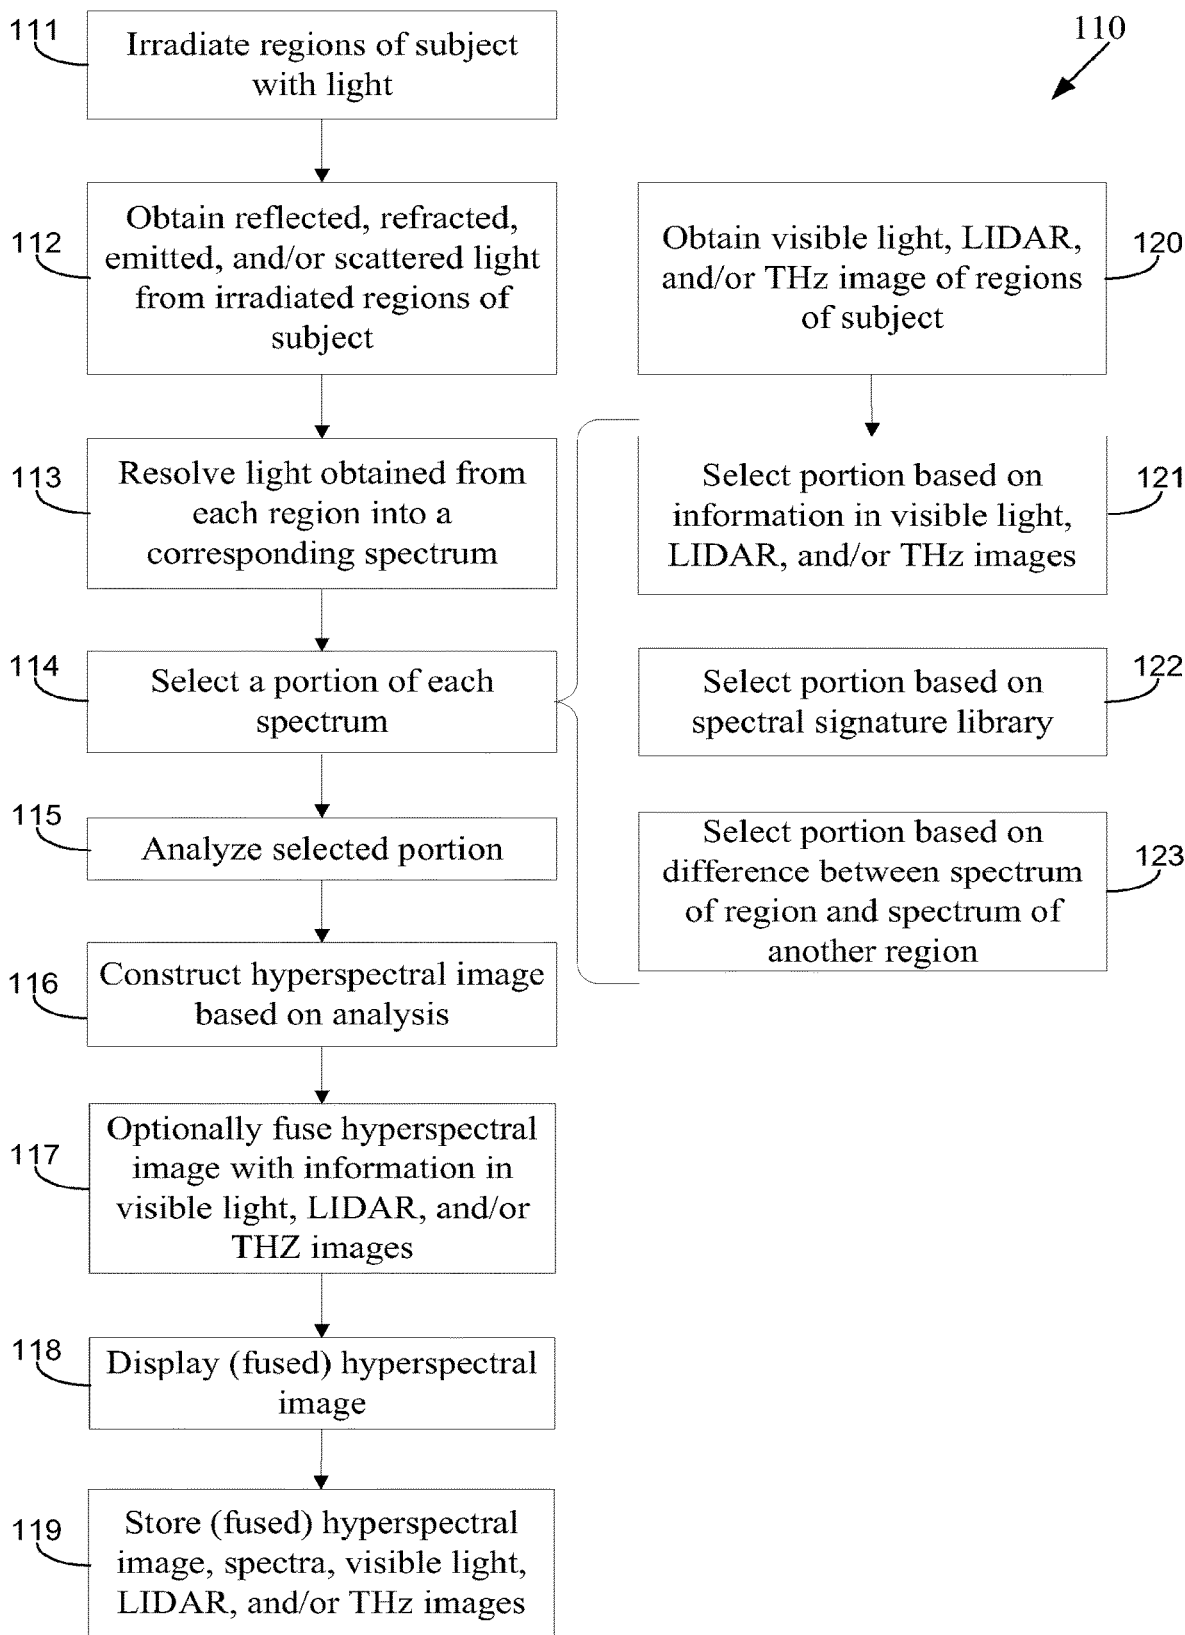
110

111 Irradiate regions of subject with light

112 Obtain reflected, refracted, emitted, and/or scattered light from irradiated regions of subject

113 Resolve light obtained from each region into a corresponding spectrum

114 Select a portion of each spectrum

115 Analyze selected portion

116 Construct hyperspectral image based on analysis

117 Optionally fuse hyperspectral image with information in visible light, LIDAR, and/or THZ images

118 Display (fused) hyperspectral image

119 Store (fused) hyperspectral image, spectra, visible light, LIDAR, and/or THz images

120 Obtain visible light, LIDAR, and/or THz image of regions of subject

121 Select portion based on information in visible light, LIDAR, and/or THz images

122 Select portion based on spectral signature library

123 Select portion based on difference between spectrum of region and spectrum of another region